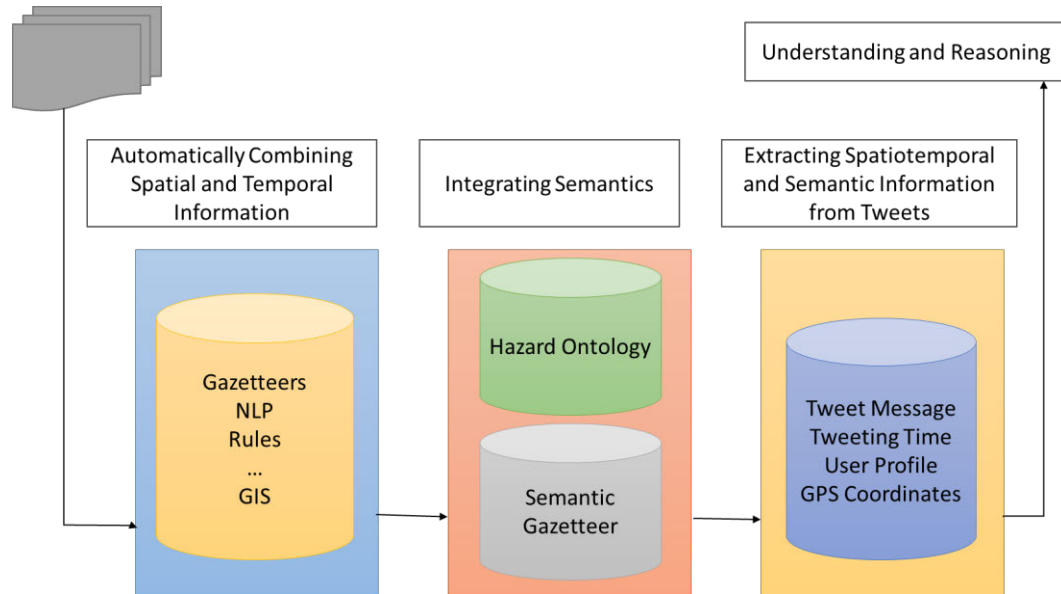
Understanding and Reasoning

Automatically Combining Spatial and Temporal Information

Gazetteers
NLP
Rules
...
GIS

Integrating Semantics

Hazard Ontology

Semantic Gazetteer

Extracting Spatiotemporal and Semantic Information from Tweets

Tweet Message
Tweeting Time
User Profile
GPS Coordinates